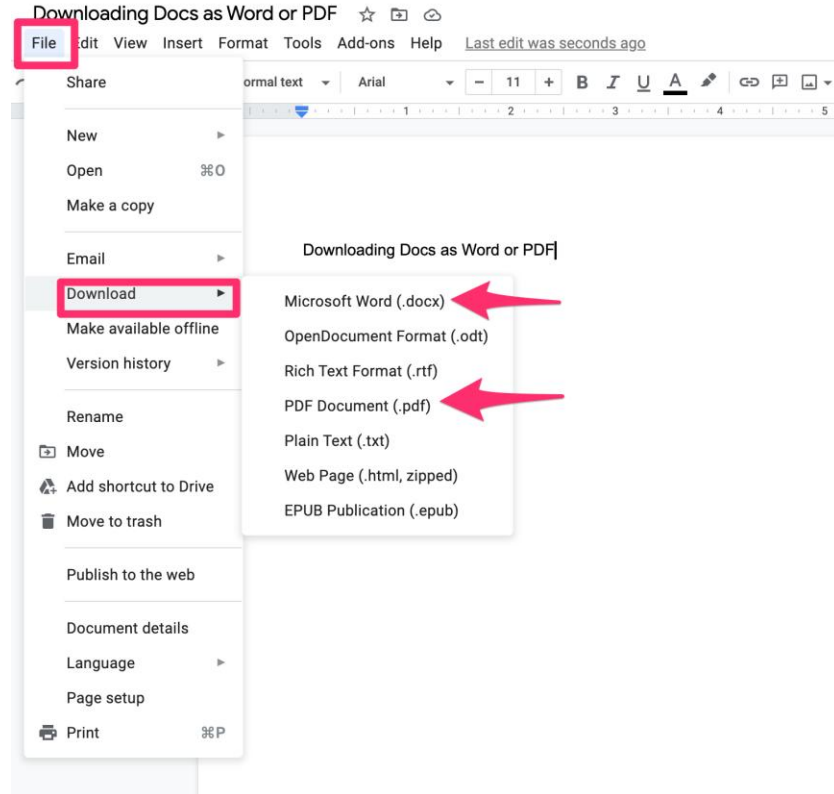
Downloading Docs as Word or PDF

File Edit View Insert Format Tools Add-ons Help Last edit was seconds ago

ormal text Arial 11 B I U A

1 2 3 4 5

Share

New

Open ⌘O

Make a copy

Email

Download

Make available offline

Version history

Rename

Move

Add shortcut to Drive

Move to trash

Publish to the web

Document details

Language

Page setup

Print ⌘P

Microsoft Word (.docx)

OpenDocument Format (.odt)

Rich Text Format (.rtf)

PDF Document (.pdf)

Plain Text (.txt)

Web Page (.html, zipped)

EPUB Publication (.epub)

Downloading Docs as Word or PDF